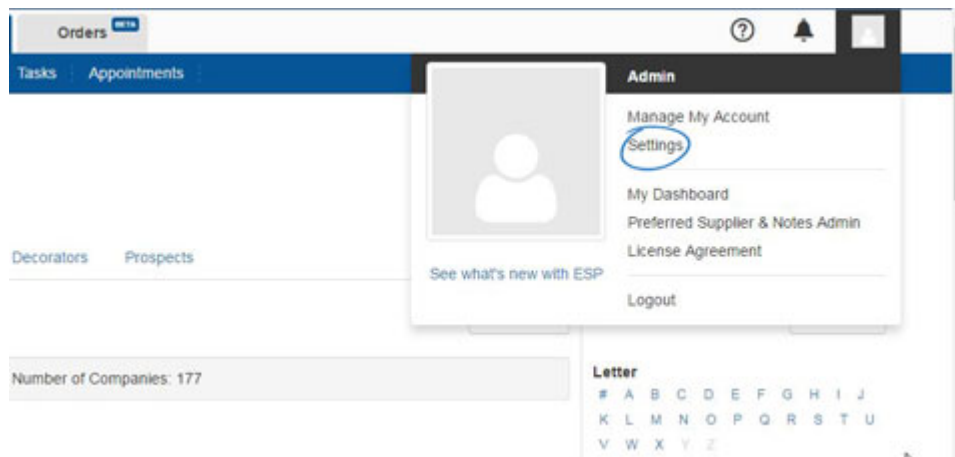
Orders BETA

Tasks Appointments

Admin

Manage My Account
Settings

My Dashboard
Preferred Supplier & Notes Admin
License Agreement

See what's new with ESP

Logout

Decorators Prospects

Number of Companies: 177

Letter
# A B C D E F G H I J
K L M N O P Q R S T U
V W X Y Z